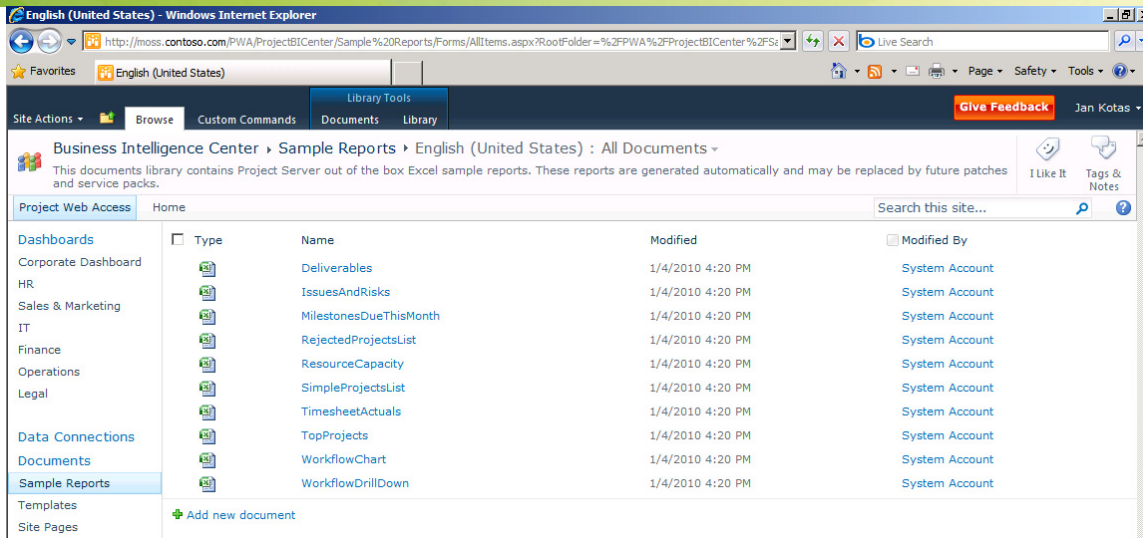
English (United States) - Windows Internet Explorer

http://moss.contoso.com/PWA/ProjectBICenter/Sample%20Reports/Forms/AllItems.aspx?RootFolder=%2FPWA%2FProjectBICenter%2FSa

Live Search

Favorites | English (United States)

Page ▾ Safety ▾ Tools ▾

Site Actions ▾ | Browse | Custom Commands | Library Tools | Documents | Library | Give Feedback | Jan Kotas ▾

Business Intelligence Center ▸ Sample Reports ▸ English (United States) : All Documents ▾

This documents library contains Project Server out of the box Excel sample reports. These reports are generated automatically and may be replaced by future patches and service packs.

I Like It | Tags & Notes

Project Web Access | Home | Search this site...

Dashboards
Corporate Dashboard
HR
Sales & Marketing
IT
Finance
Operations
Legal

Data Connections
Documents
Sample Reports
Templates
Site Pages

| Type | Name | Modified | Modified By |
|---|---|---|---|
| | Deliverables | 1/4/2010 4:20 PM | System Account |
| | IssuesAndRisks | 1/4/2010 4:20 PM | System Account |
| | MilestonesDueThisMonth | 1/4/2010 4:20 PM | System Account |
| | RejectedProjectsList | 1/4/2010 4:20 PM | System Account |
| | ResourceCapacity | 1/4/2010 4:20 PM | System Account |
| | SimpleProjectsList | 1/4/2010 4:20 PM | System Account |
| | TimesheetActuals | 1/4/2010 4:20 PM | System Account |
| | TopProjects | 1/4/2010 4:20 PM | System Account |
| | WorkflowChart | 1/4/2010 4:20 PM | System Account |
| | WorkflowDrillDown | 1/4/2010 4:20 PM | System Account |

Add new document